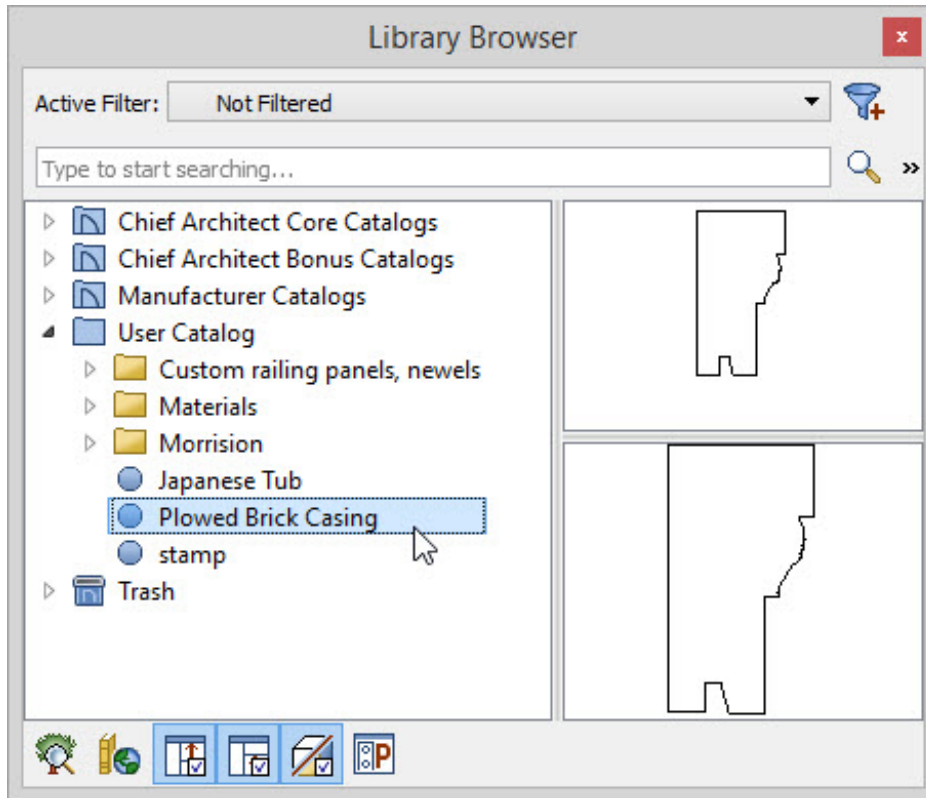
Library Browser

x

Active Filter: Not Filtered

Type to start searching...

»

Chief Architect Core Catalogs
Chief Architect Bonus Catalogs
Manufacturer Catalogs
User Catalog
Custom railing panels, newels
Materials
Morrision
Japanese Tub
Plowed Brick Casing
stamp
Trash

P